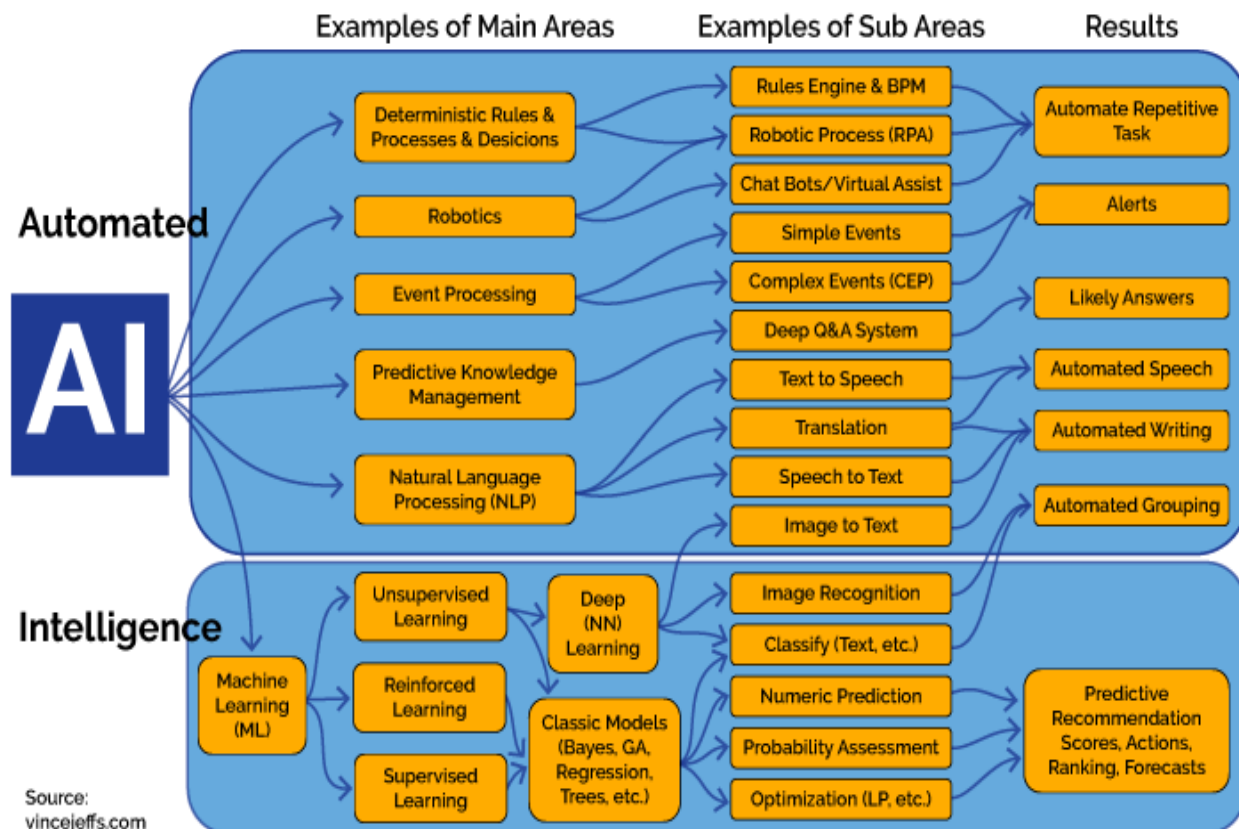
Examples of Main Areas

Examples of Sub Areas

Results

Automated

AI

Deterministic Rules & Processes & Desicions

Robotics

Event Processing

Predictive Knowledge Management

Natural Language Processing (NLP)

Rules Engine & BPM

Robotic Process (RPA)

Chat Bots/Virtual Assist

Simple Events

Complex Events (CEP)

Deep Q&A System

Text to Speech

Translation

Speech to Text

Image to Text

Automate Repetitive Task

Alerts

Likely Answers

Automated Speech

Automated Writing

Automated Grouping

Intelligence

Machine Learning (ML)

Unsupervised Learning

Reinforced Learning

Supervised Learning

Deep (NN) Learning

Classic Models (Bayes, GA, Regression, Trees, etc.)

Image Recognition

Classify (Text, etc.)

Numeric Prediction

Probability Assessment

Optimization (LP, etc.)

Predictive Recommendation Scores, Actions, Ranking, Forecasts

Source: vincejeffs.com